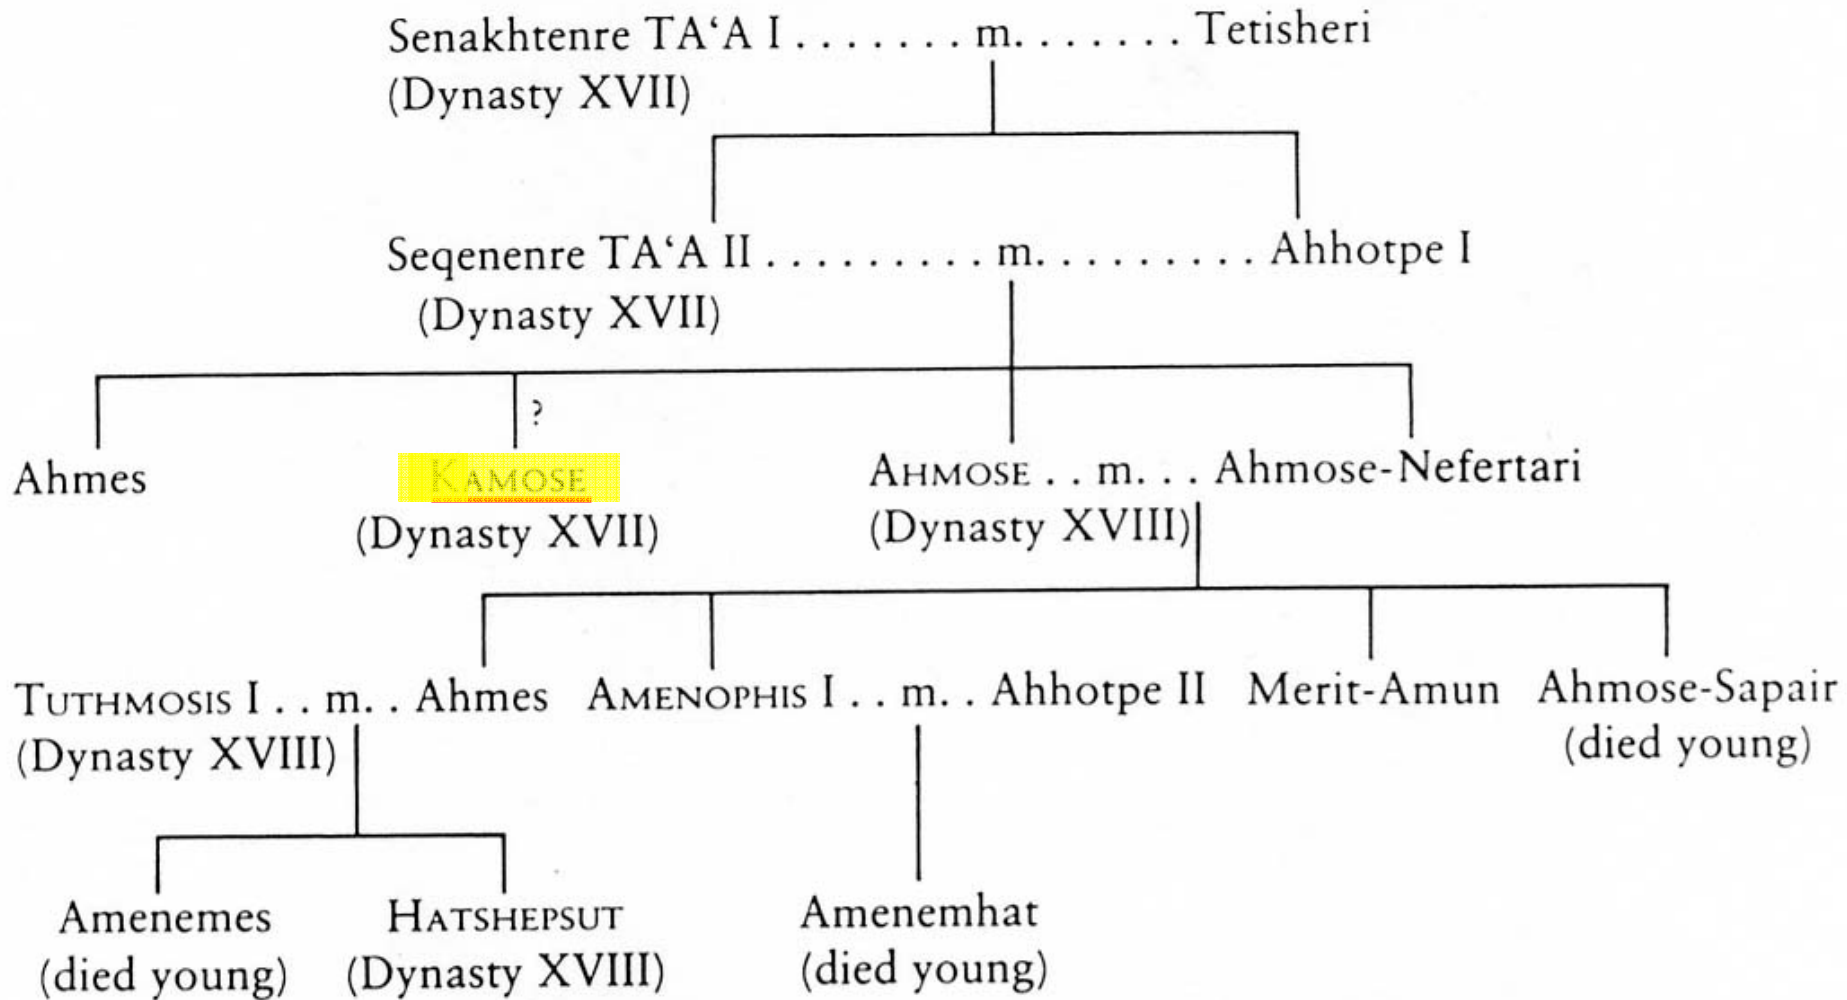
Senakhtenre TA'A I . . . . . . . m. . . . . . . Tetisheri
(Dynasty XVII)

Seqenenre TA'A II . . . . . . . . . . m. . . . . . . . . . Ahhotpe I
(Dynasty XVII)

?

Ahmes

KAMOSE
(Dynasty XVII)

AHMOSE . . m. . . Ahmose-Nefertari
(Dynasty XVIII)

TUTHMOSIS I . . m. . Ahmes
(Dynasty XVIII)

AMENOPHIS I . . m. . Ahhotpe II

Merit-Amun

Ahmose-Sapair
(died young)

Amenemes
(died young)

HATSHEPSUT
(Dynasty XVIII)

Amenemhat
(died young)